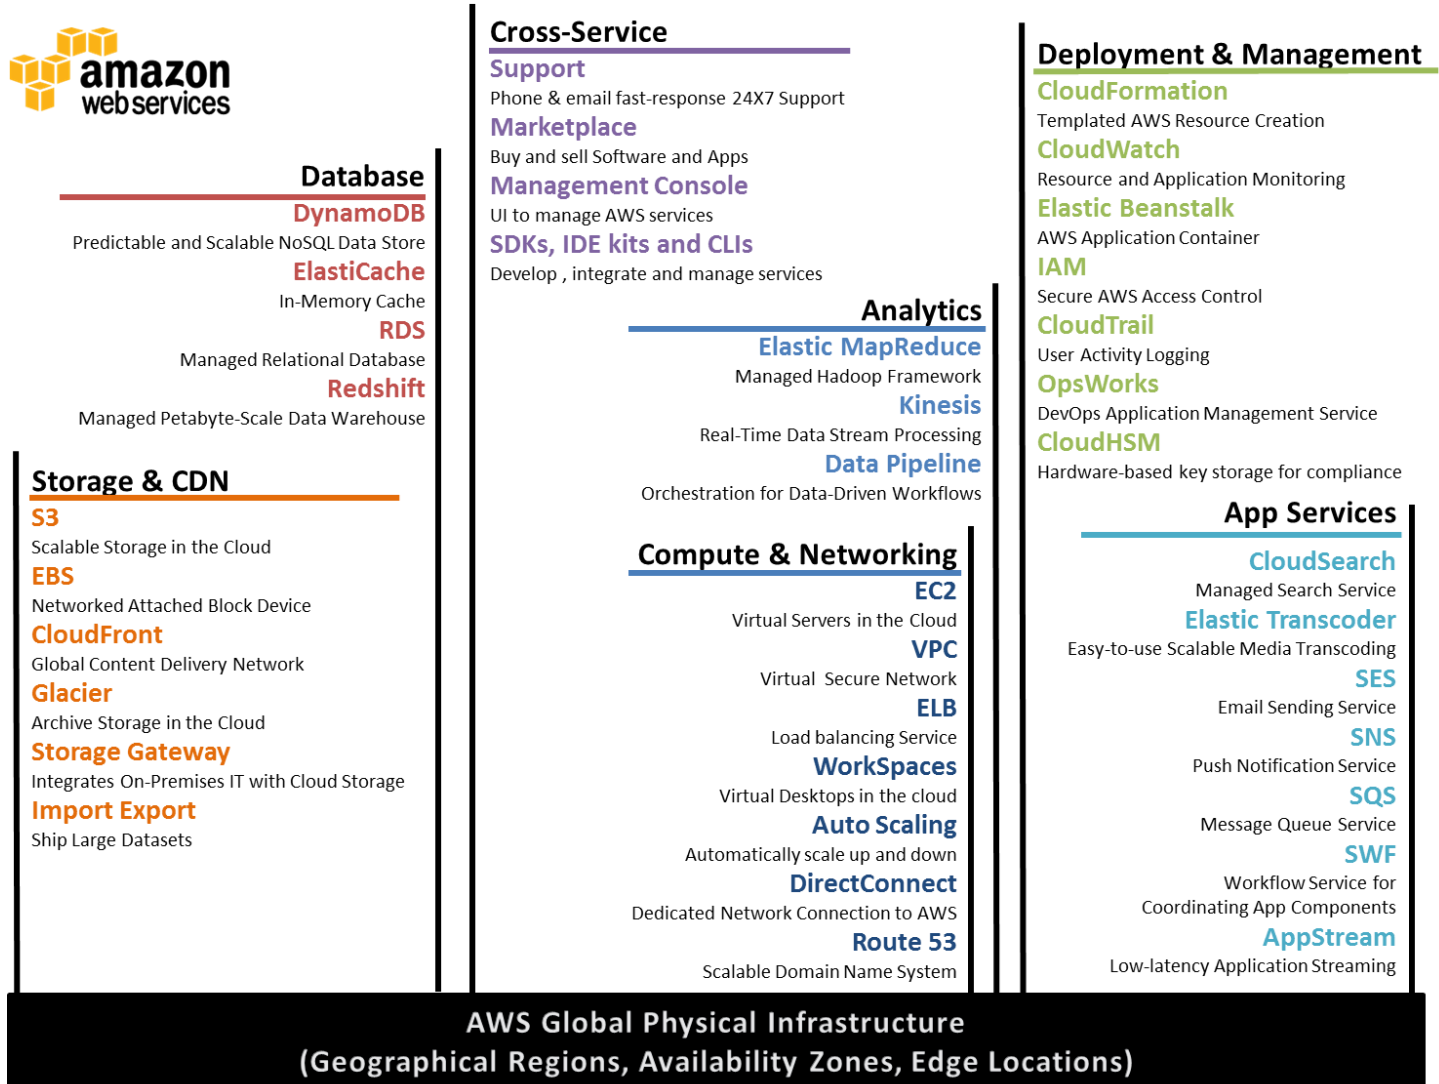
amazon web services

Database
DynamoDB
Predictable and Scalable NoSQL Data Store
ElastiCache
In-Memory Cache
RDS
Managed Relational Database
Redshift
Managed Petabyte-Scale Data Warehouse

Storage & CDN
S3
Scalable Storage in the Cloud
EBS
Networked Attached Block Device
CloudFront
Global Content Delivery Network
Glacier
Archive Storage in the Cloud
Storage Gateway
Integrates On-Premises IT with Cloud Storage
Import Export
Ship Large Datasets

Cross-Service
Support
Phone & email fast-response 24X7 Support
Marketplace
Buy and sell Software and Apps
Management Console
UI to manage AWS services
SDKs, IDE kits and CLIs
Develop , integrate and manage services

Analytics
Elastic MapReduce
Managed Hadoop Framework
Kinesis
Real-Time Data Stream Processing
Data Pipeline
Orchestration for Data-Driven Workflows

Compute & Networking
EC2
Virtual Servers in the Cloud
VPC
Virtual Secure Network
ELB
Load balancing Service
WorkSpaces
Virtual Desktops in the cloud
Auto Scaling
Automatically scale up and down
DirectConnect
Dedicated Network Connection to AWS
Route 53
Scalable Domain Name System

Deployment & Management
CloudFormation
Templated AWS Resource Creation
CloudWatch
Resource and Application Monitoring
Elastic Beanstalk
AWS Application Container
IAM
Secure AWS Access Control
CloudTrail
User Activity Logging
OpsWorks
DevOps Application Management Service
CloudHSM
Hardware-based key storage for compliance

App Services
CloudSearch
Managed Search Service
Elastic Transcoder
Easy-to-use Scalable Media Transcoding
SES
Email Sending Service
SNS
Push Notification Service
SQS
Message Queue Service
SWF
Workflow Service for Coordinating App Components
AppStream
Low-latency Application Streaming

AWS Global Physical Infrastructure
(Geographical Regions, Availability Zones, Edge Locations)